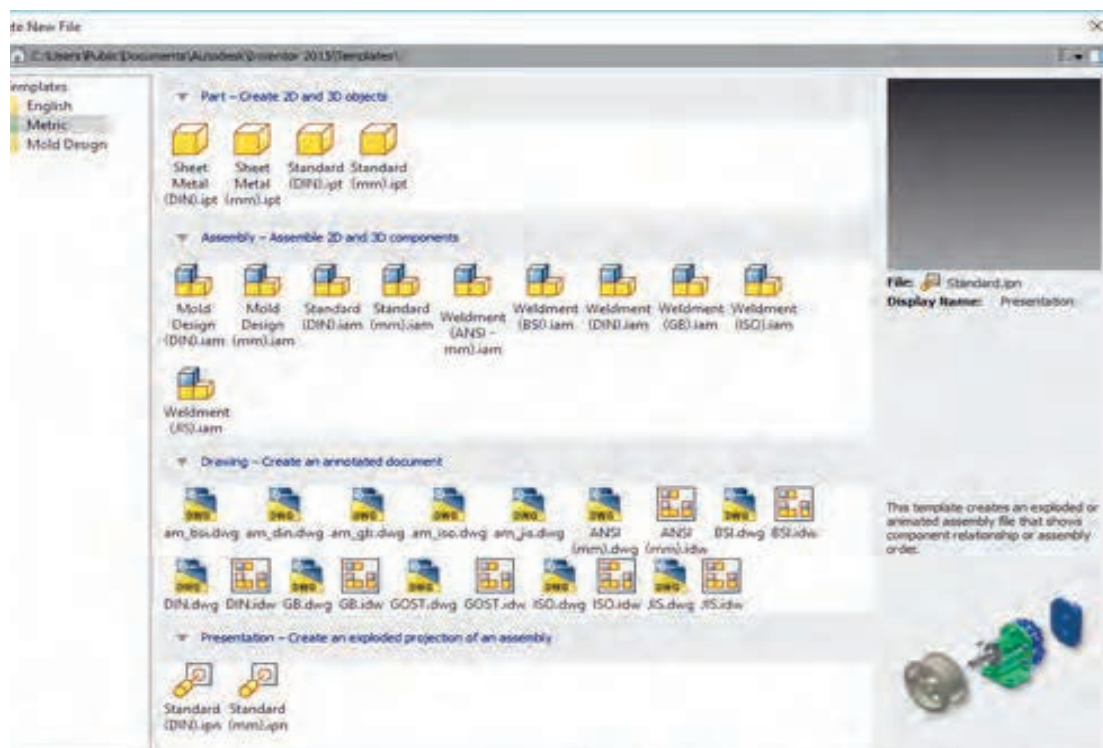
te New File

C:\Users\Public\Documents\Autodesk\Inventor 2015\Templates\

emplates
English
Metric
Mold Design

Part - Create 2D and 3D objects

Sheet Metal (DIN).ipt
Sheet Metal (mm).ipt
Standard (DIN).ipt
Standard (mm).ipt

Assembly - Assemble 2D and 3D components

Mold Design (DIN).iam
Mold Design (mm).iam
Standard (DIN).iam
Standard (mm).iam
Weldment (ANSI - mm).iam
Weldment (BSI).iam
Weldment (DIN).iam
Weldment (GB).iam
Weldment (ISO).iam
Weldment (JIS).iam

Drawing - Create an annotated document

am_bsi.dwg
am_din.dwg
am_gb.dwg
am_iso.dwg
am_jis.dwg
ANSI (mm).dwg
ANSI (mm).idw
BSI.dwg
BSI.idw
DIN.dwg
DIN.idw
GB.dwg
GB.idw
GOST.dwg
GOST.idw
ISO.dwg
ISO.idw
JIS.dwg
JIS.idw

Presentation - Create an exploded projection of an assembly

Standard (DIN).ipn
Standard (mm).ipn

File: Standard.ipn
Display Name: Presentation

This template creates an exploded or animated assembly file that shows component relationship or assembly order.